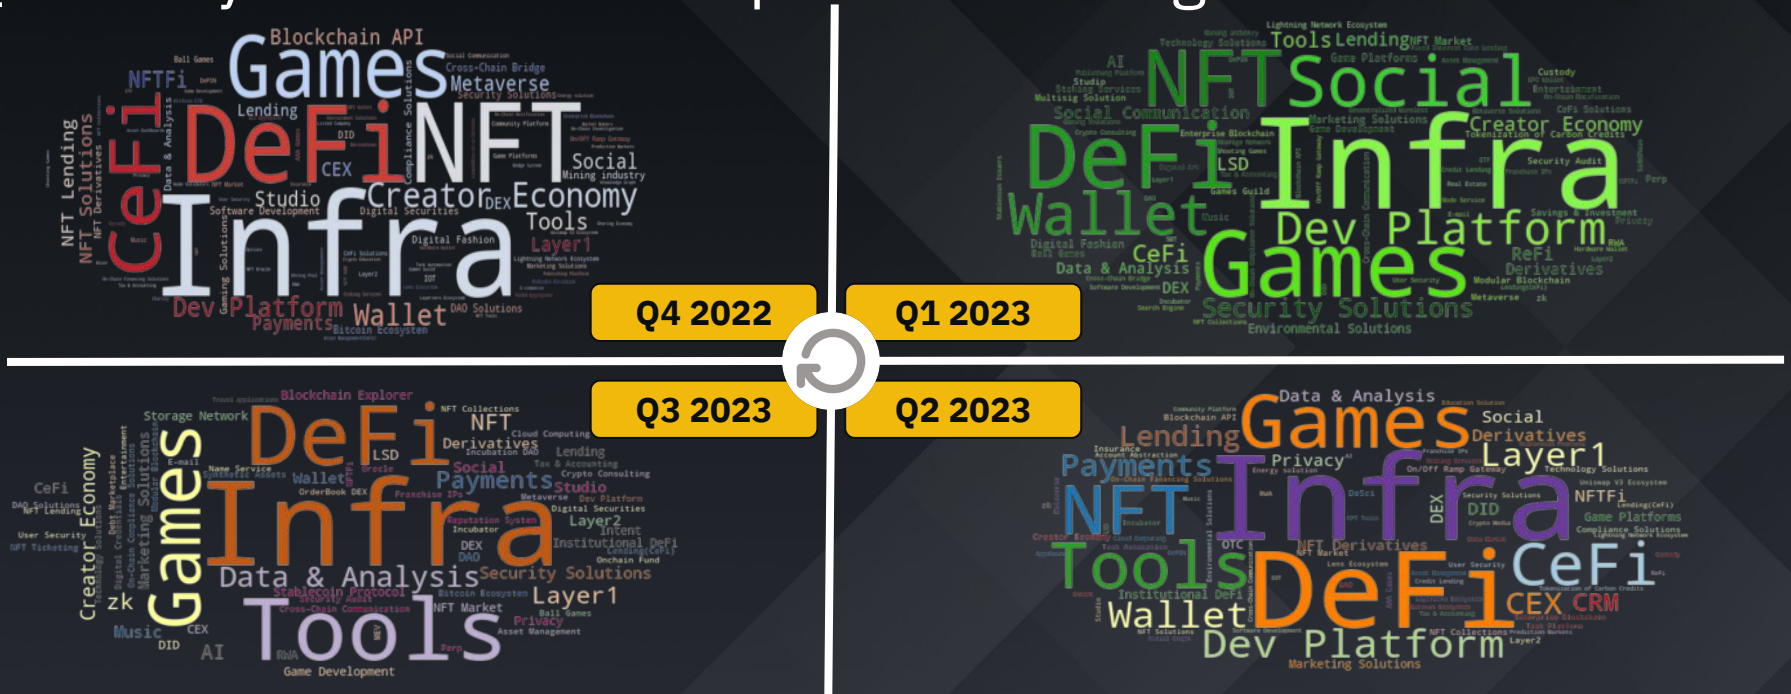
Blockchain API
NFTFi
Games
Metaverse
Lending
DeFi
NFT
Social
CeFi
NFT Lending
NFT Solutions
CEX
Studio
Creator
Economy
Software Development
Digital Securities
Tools
Infra
Digital Fashion
Layer1
Dev
Platform
Wallet
Payments
DAO Solutions
Bitcoin Ecosystem

Tools
Lending
AI
NFT
Social
Social Communication
Economy
DeFi
LSD
Infra
Wallet
Dev
Platform
CeFi
Games
Data & Analysis
DEX
ReFi
Derivatives
Security Solutions
Environmental Solutions

Q4 2022
Q1 2023
Q3 2023
Q2 2023

Blockchain Explorer
Storage Network
DeFi
NFT
Derivatives
LSD
Lending
CeFi
Wallet
Social
Payments
Studio
Games
Creator Economy
Infra
Layer2
Data & Analysis
Security Solutions
zk
Stablecoin Protocol
Layer1
Music
AI
Tools
Privacy
Game Development

Data & Analysis
Games
Social
Lending
Derivatives
Payments
Privacy
Layer1
NFT
Infra
NFTFi
DID
Game Platforms
DEX
NFT Derivatives
Tools
DeFi
CeFi
Wallet
CEX
CRM
Dev
Platform
Marketing Solutions